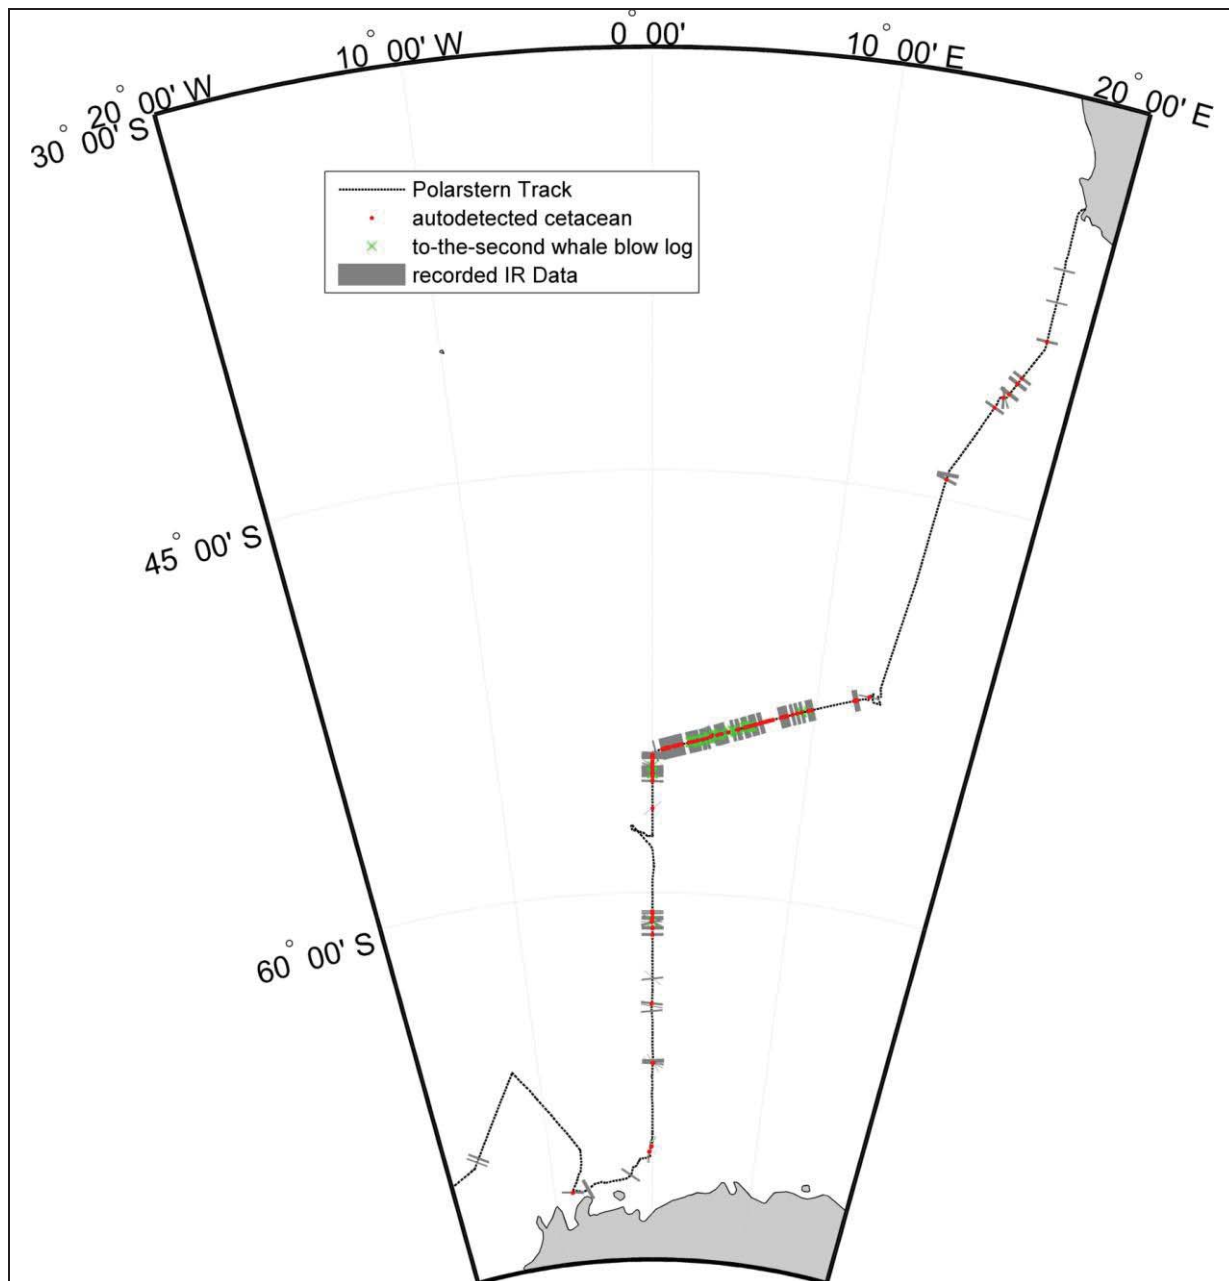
$0^{\circ}\ 00'$

$10^{\circ}\ 00'$ W

$10^{\circ}\ 00'$ E

$20^{\circ}\ 00'$ W

$20^{\circ}\ 00'$ E

$30^{\circ}\ 00'$ S

Polarstern Track
autodetected cetacean
to-the-second whale blow log
recorded IR Data

$45^{\circ}\ 00'$ S

$60^{\circ}\ 00'$ S